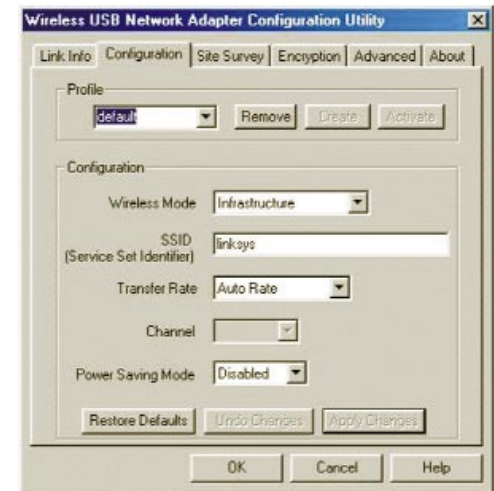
Wireless USB Network Adapter Configuration Utility

Link Info | Configuration | Site Survey | Encryption | Advanced | About

Profile

default

Remove

Create

Activate

Configuration

Wireless Mode

Infrastructure

SSID (Service Set Identifier)

linksys

Transfer Rate

Auto Rate

Channel

Power Saving Mode

Disabled

Restore Defaults

Undo Changes

Apply Changes

OK

Cancel

Help